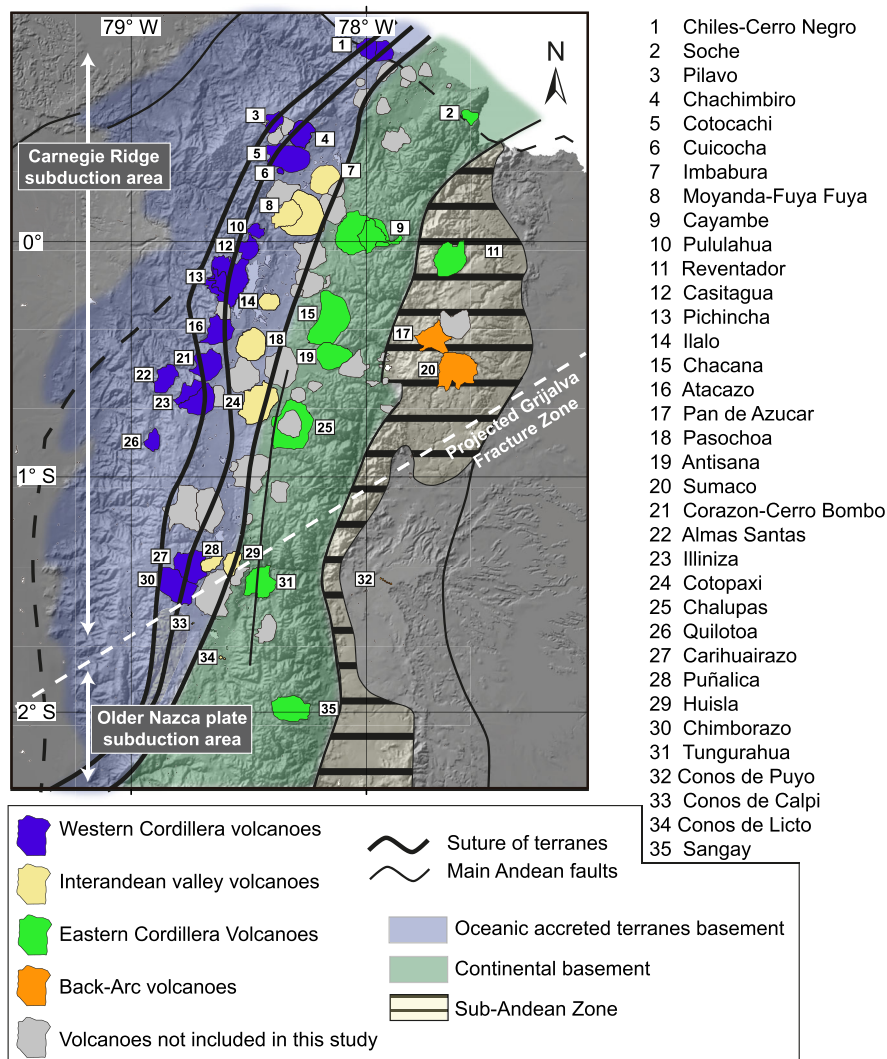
79° W
78° W
N
Carnegie Ridge subduction area
0°
1° S
2° S
Older Nazca plate subduction area
Projected Grijalva Fracture Zone
1
2
3
4
5
6
7
8
9
10
11
12
13
14
15
16
17
18
19
20
21
22
23
24
25
26
27
28
29
30
31
32
33
34
35

1 Chiles-Cerro Negro
2 Soche
3 Pilavo
4 Chachimbiro
5 Cotocachi
6 Cuicocha
7 Imbabura
8 Moyanda-Fuya Fuya
9 Cayambe
10 Pululahua
11 Reventador
12 Casitagua
13 Pichincha
14 Ilalo
15 Chacana
16 Atacazo
17 Pan de Azucar
18 Pasochoa
19 Antisana
20 Sumaco
21 Corazon-Cerro Bombo
22 Almas Santas
23 Illiniza
24 Cotopaxi
25 Chalupas
26 Quilotoa
27 Carihuairazo
28 Puñalica
29 Huisla
30 Chimborazo
31 Tungurahua
32 Conos de Puyo
33 Conos de Calpi
34 Conos de Licto
35 Sangay

Western Cordillera volcanoes
Interandean valley volcanoes
Eastern Cordillera Volcanoes
Back-Arc volcanoes
Volcanoes not included in this study
Suture of terranes
Main Andean faults
Oceanic accreted terranes basement
Continental basement
Sub-Andean Zone